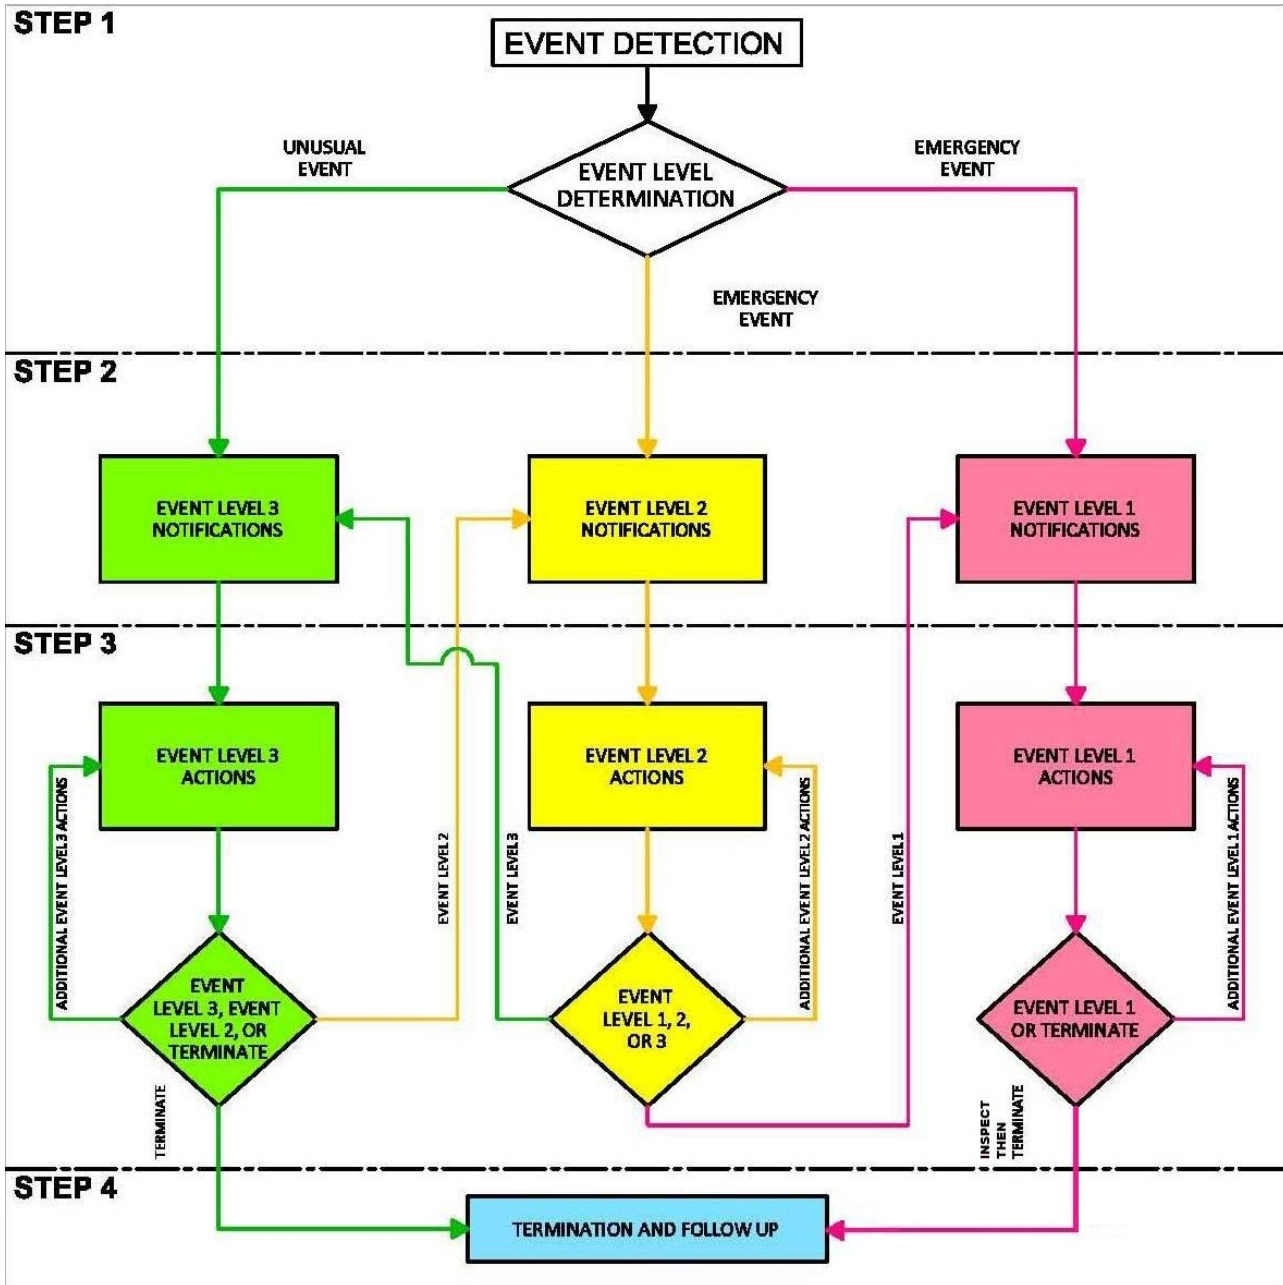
STEP 1

EVENT DETECTION

UNUSUAL EVENT

EVENT LEVEL DETERMINATION

EMERGENCY EVENT

EMERGENCY EVENT

STEP 2

EVENT LEVEL 3 NOTIFICATIONS

EVENT LEVEL 2 NOTIFICATIONS

EVENT LEVEL 1 NOTIFICATIONS

STEP 3

EVENT LEVEL 3 ACTIONS

EVENT LEVEL 2 ACTIONS

EVENT LEVEL 1 ACTIONS

ADDITIONAL EVENT LEVEL 3 ACTIONS

EVENT LEVEL 2

EVENT LEVEL 3

ADDITIONAL EVENT LEVEL 2 ACTIONS

EVENT LEVEL 1

ADDITIONAL EVENT LEVEL 1 ACTIONS

EVENT LEVEL 3, EVENT LEVEL 2, OR TERMINATE

EVENT LEVEL 1, 2, OR 3

EVENT LEVEL 1 OR TERMINATE

TERMINATE

INSPECT THEN TERMINATE

STEP 4

TERMINATION AND FOLLOW UP